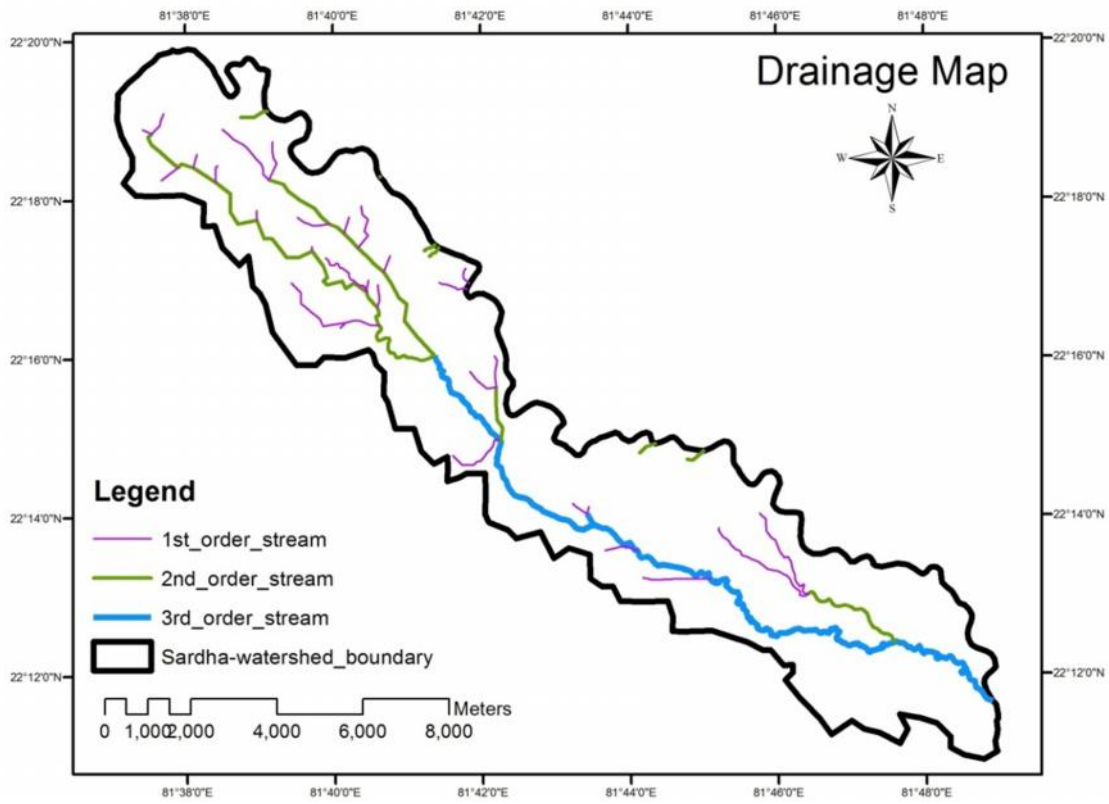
81°38'0"E 81°40'0"E 81°42'0"E 81°44'0"E 81°46'0"E 81°48'0"E

22°20'0"N 22°20'0"N

Drainage Map

N
W E
S

22°18'0"N 22°18'0"N

22°16'0"N 22°16'0"N

Legend

1st_order_stream

2nd_order_stream

3rd_order_stream

Sardha-watershed_boundary

22°14'0"N 22°14'0"N

22°12'0"N 22°12'0"N

0 1,000 2,000 4,000 6,000 8,000 Meters

81°38'0"E 81°40'0"E 81°42'0"E 81°44'0"E 81°46'0"E 81°48'0"E